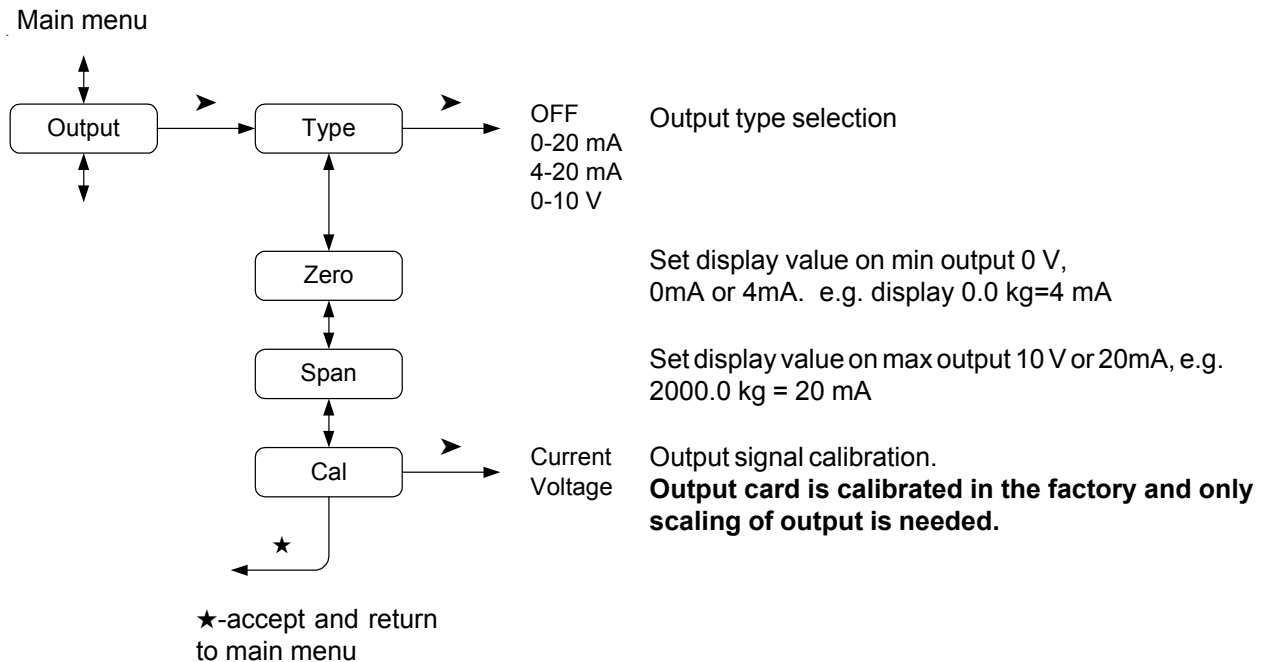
Main menu

Output

Type

OFF
0-20 mA
4-20 mA
0-10 V

Output type selection

Zero

Set display value on min output 0 V, 0mA or 4mA. e.g. display 0.0 kg=4 mA

Span

Set display value on max output 10 V or 20mA, e.g. 2000.0 kg = 20 mA

Cal

Current
Voltage

Output signal calibration.
**Output card is calibrated in the factory and only scaling of output is needed.**

★

★-accept and return to main menu